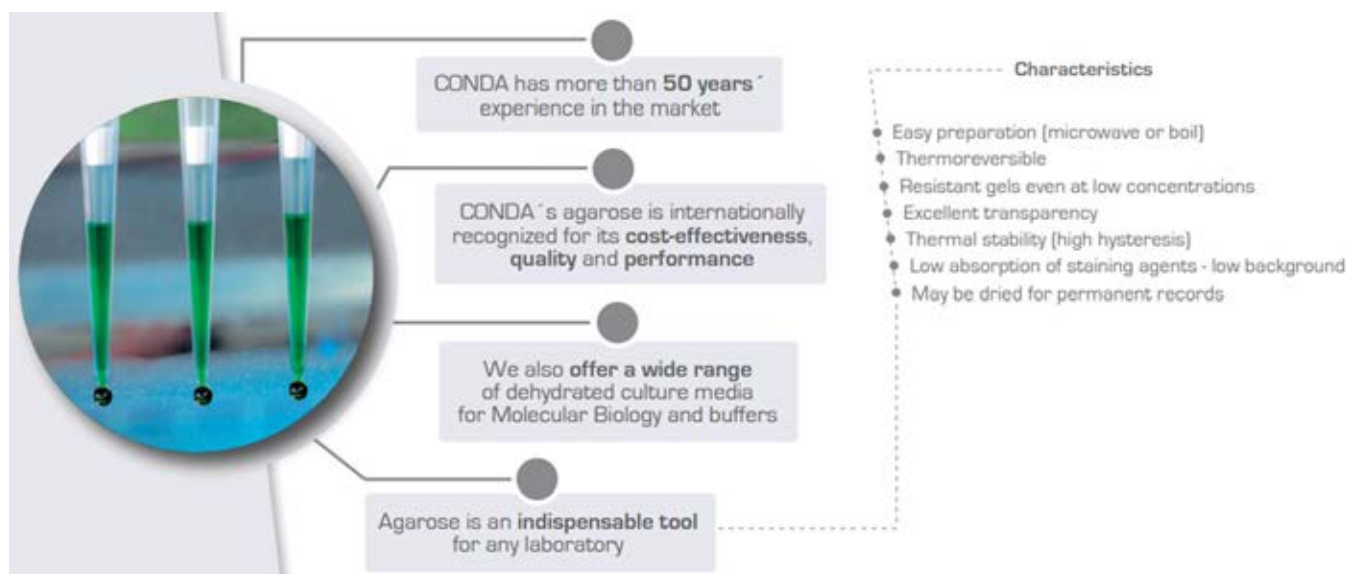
CONDA has more than **50 years´** experience in the market

CONDA´s agarose is internationally recognized for its **cost-effectiveness**, **quality** and **performance**

We also **offer a wide range** of dehydrated culture media for Molecular Biology and buffers

Agarose is an **indispensable tool** for any laboratory

Characteristics

Easy preparation (microwave or boil)
Thermoreversible
Resistant gels even at low concentrations
Excellent transparency
Thermal stability (high hysteresis)
Low absorption of staining agents - low background
May be dried for permanent records